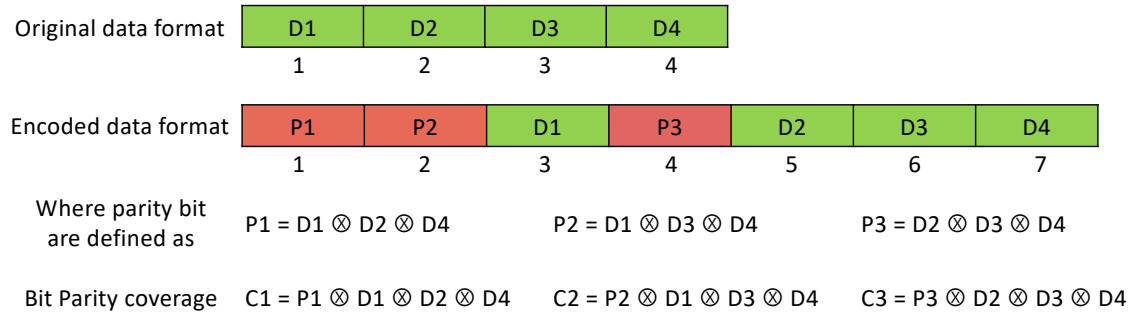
Original data format

| D1 | D2 | D3 | D4 |
|---|---|---|---|
| 1 | 2 | 3 | 4 |

Encoded data format

| P1 | P2 | D1 | P3 | D2 | D3 | D4 |
|---|---|---|---|---|---|---|
| 1 | 2 | 3 | 4 | 5 | 6 | 7 |

Where parity bit are defined as $P1 = D1 \otimes D2 \otimes D4$ $P2 = D1 \otimes D3 \otimes D4$ $P3 = D2 \otimes D3 \otimes D4$

Bit Parity coverage $C1 = P1 \otimes D1 \otimes D2 \otimes D4$ $C2 = P2 \otimes D1 \otimes D3 \otimes D4$ $C3 = P3 \otimes D2 \otimes D3 \otimes D4$